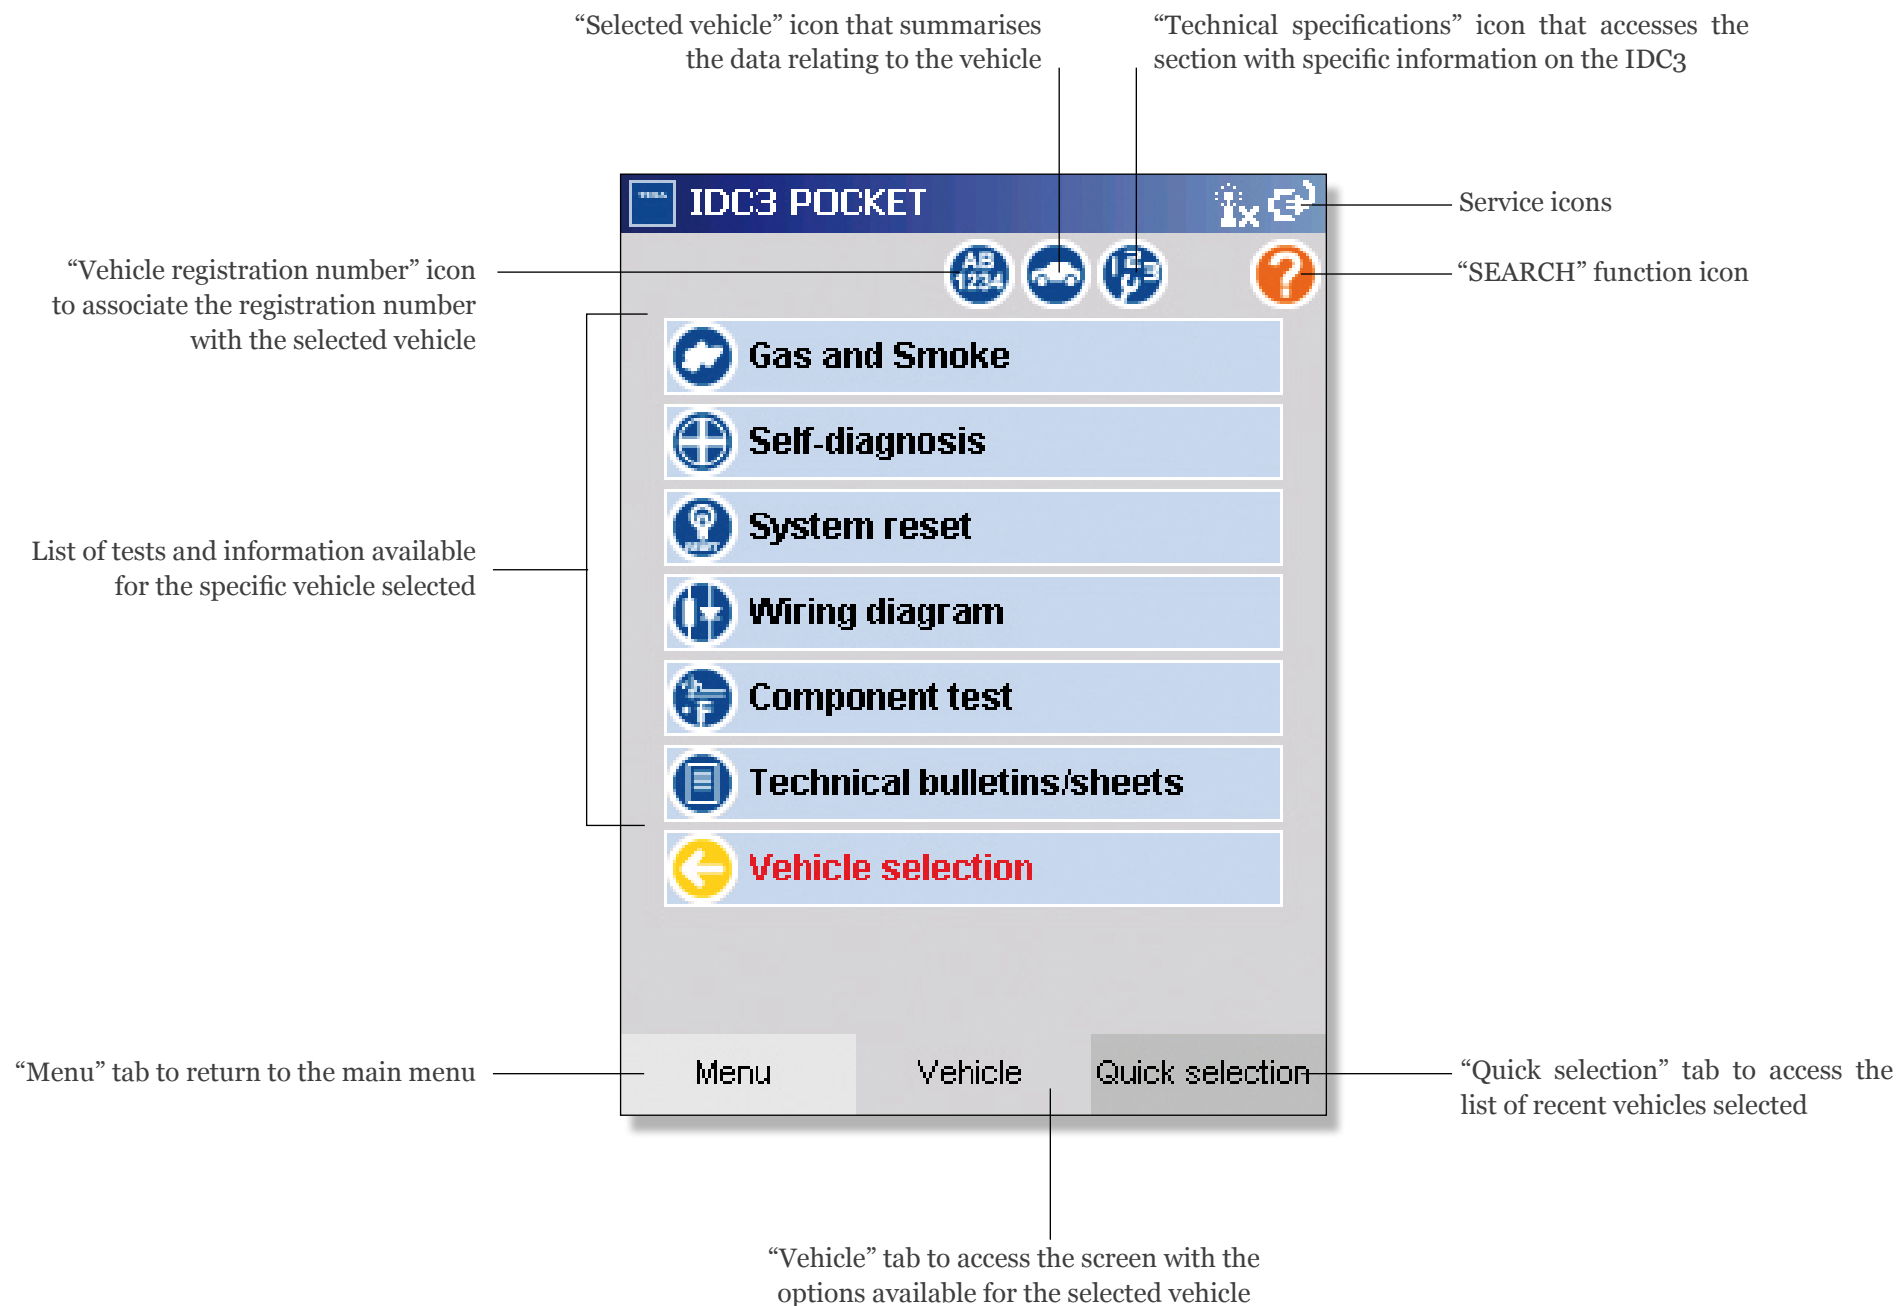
“Selected vehicle” icon that summarises the data relating to the vehicle

“Technical specifications” icon that accesses the section with specific information on the IDC3

IDC3 POCKET

Service icons

“Vehicle registration number” icon to associate the registration number with the selected vehicle

AB 1234

“SEARCH” function icon

Gas and Smoke

Self-diagnosis

System reset

List of tests and information available for the specific vehicle selected

Wiring diagram

Component test

Technical bulletins/sheets

Vehicle selection

“Menu” tab to return to the main menu

Menu

Vehicle

Quick selection

“Quick selection” tab to access the list of recent vehicles selected

“Vehicle” tab to access the screen with the options available for the selected vehicle